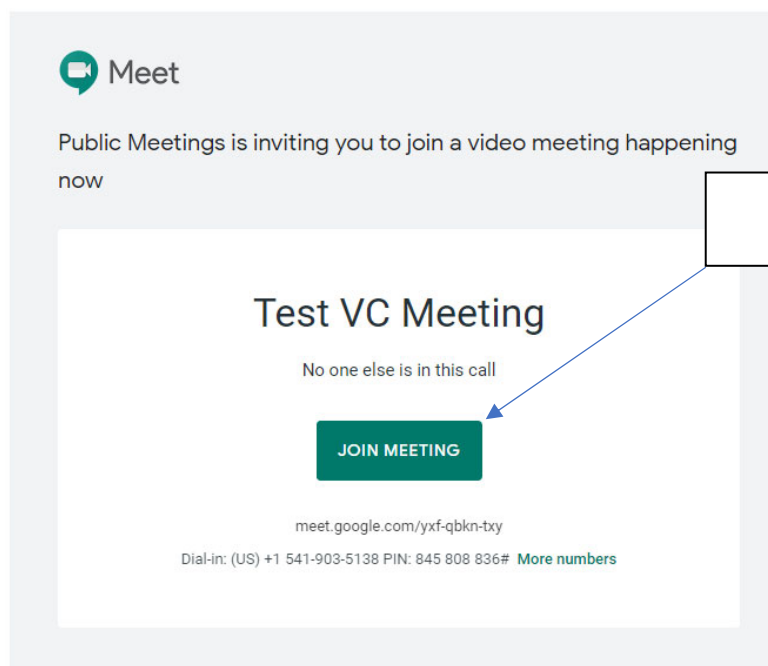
Meet

Public Meetings is inviting you to join a video meeting happening now

Test VC Meeting

No one else is in this call

JOIN MEETING

meet.google.com/yxf-qbkn-txy

Dial-in: (US) +1 541-903-5138 PIN: 845 808 836# More numbers